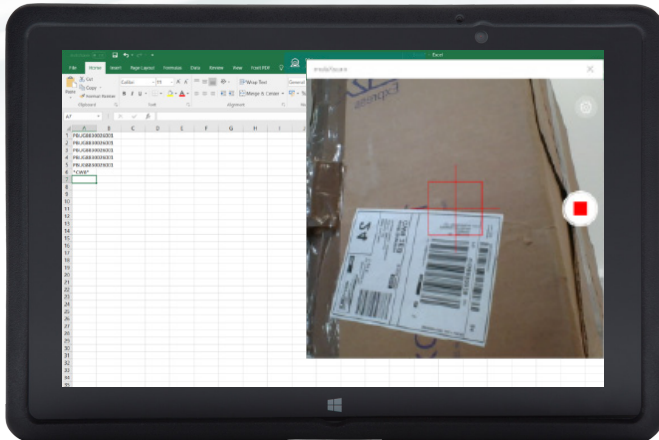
Excel

File Home Insert Page Layout Formulas Data Review View Foxit PDF

Cut
Copy
Format Painter
Paste
Clipboard
Calibri 11
B I U
Font
Wrap Text
Merge & Center
Alignment
General

mobiScan

A7

A B C D E F G H I

1 PBUGBE0000X01
2 PBUGBE0000X01
3 PBUGBE0000X01
4 PBUGBE0000X01
5 PBUGBE0000X01
6 *CWP*
7
8
9
10
11
12
13
14
15
16
17
18
19
20
21
22
23
24
25
26
27
28
29
30
31
32
33
34
35

Express

34